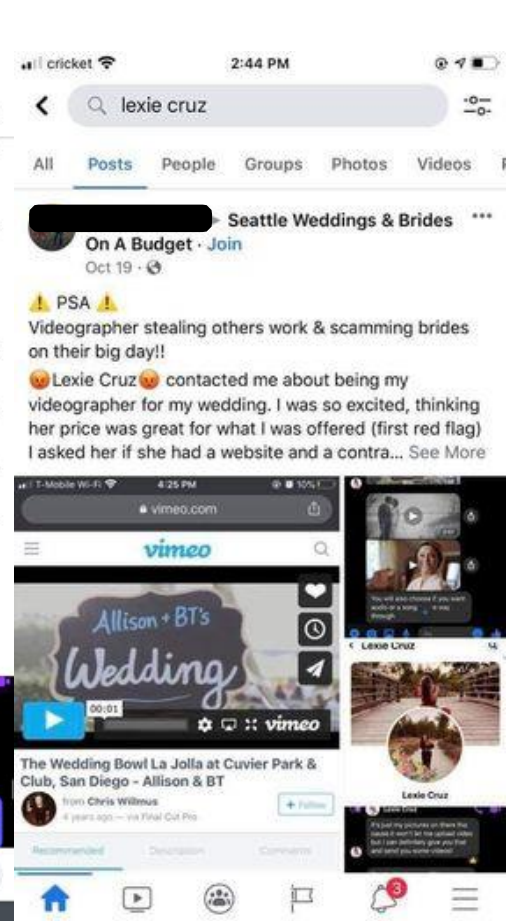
cricket 2:44 PM

lexie cruz

All Posts People Groups Photos Videos

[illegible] ▸ Seattle Weddings & Brides On A Budget · Join
Oct 19 ·

⚠️ PSA ⚠️
Videographer stealing others work & scamming brides on their big day!!
😡Lexie Cruz😡 contacted me about being my videographer for my wedding. I was so excited, thinking her price was great for what I was offered (first red flag) I asked her if she had a website and a contra... See More

T-Mobile Wi-Fi 4:25 PM 10%
vimeo.com
vimeo
Allison + BT's
Wedding
00:01
vimeo
The Wedding Bowl La Jolla at Cuvier Park & Club, San Diego - Allison & BT
from Chris Willmus
4 years ago — via Final Cut Pro
+ Follow
Recommended Description Comments

You will also choose if you want audio or a song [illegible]
Lexie Cruz
Lexie Cruz
Lexie Cruz
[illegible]

3